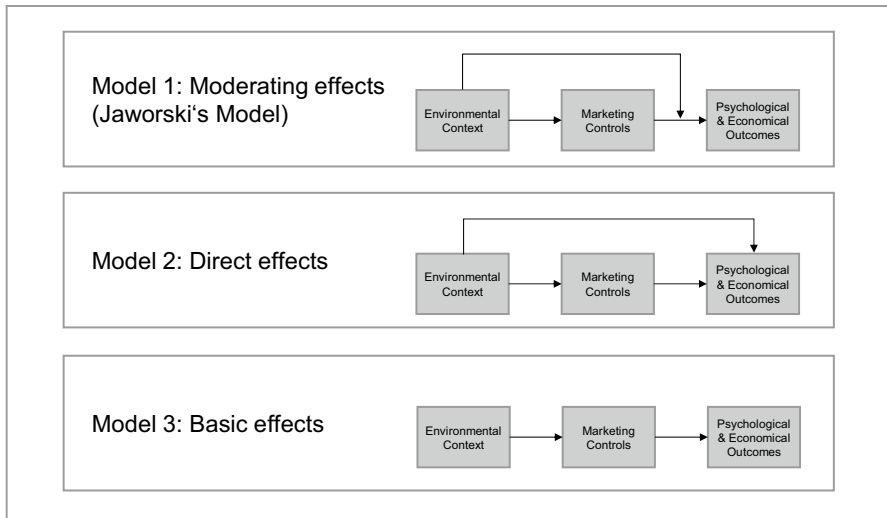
Model 1: Moderating effects (Jaworski's Model)

Environmental Context

Marketing Controls

Psychological & Economical Outcomes

Model 2: Direct effects

Environmental Context

Marketing Controls

Psychological & Economical Outcomes

Model 3: Basic effects

Environmental Context

Marketing Controls

Psychological & Economical Outcomes